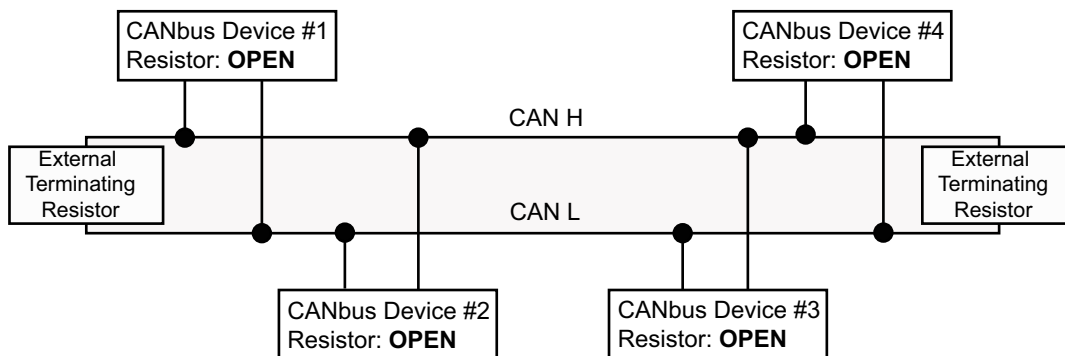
CANbus Device #1
Resistor: **OPEN**

CANbus Device #4
Resistor: **OPEN**

CAN H

External Terminating Resistor

External Terminating Resistor

CAN L

CANbus Device #2
Resistor: **OPEN**

CANbus Device #3
Resistor: **OPEN**